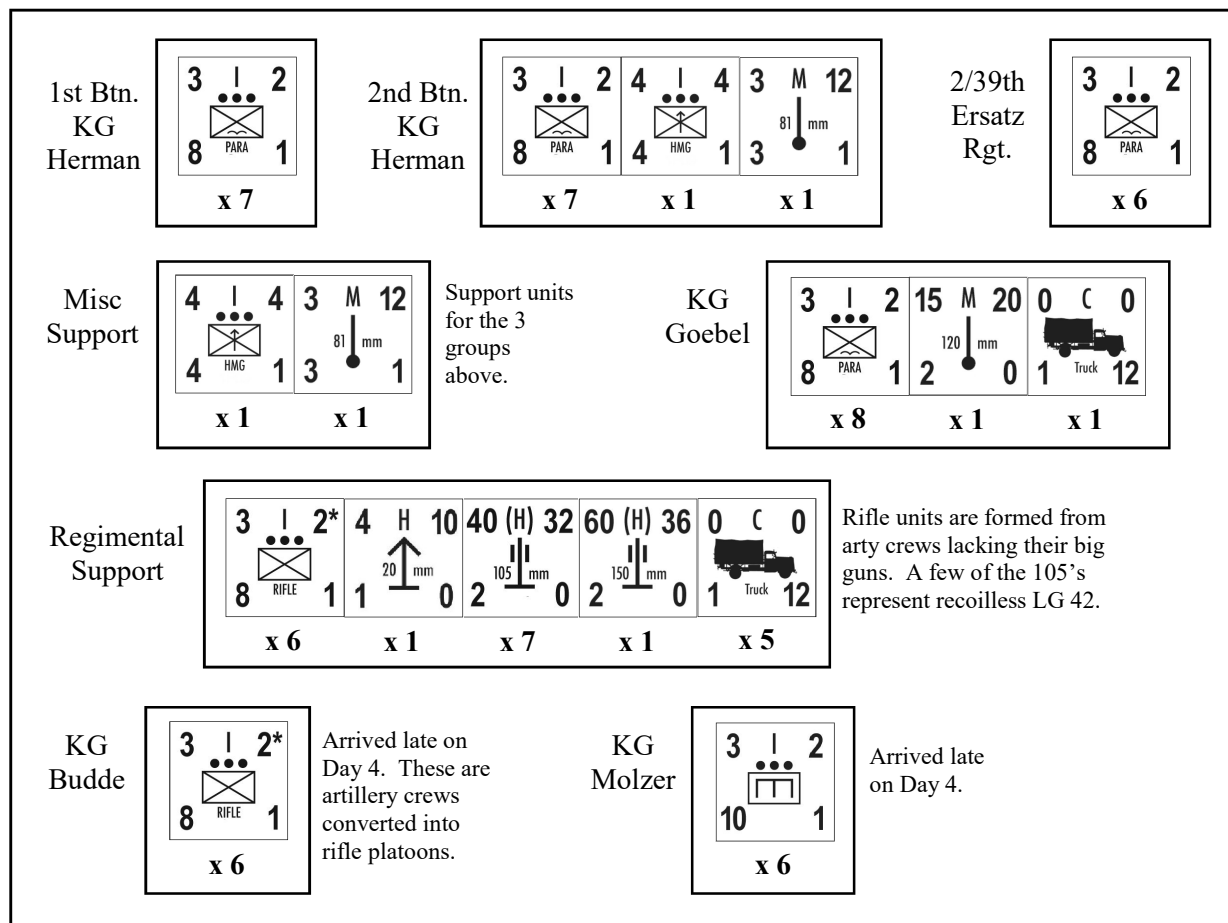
1st Btn.
KG
Herman

3 I 2
•••
PARA
8 1
x 7

2nd Btn.
KG
Herman

3 I 2
•••
PARA
8 1
x 7

4 I 4
•••
HMG
4 1
x 1

3 M 12
81 mm
3 1
x 1

2/39th
Ersatz
Rgt.

3 I 2
•••
PARA
8 1
x 6

Misc
Support

4 I 4
•••
HMG
4 1
x 1

3 M 12
81 mm
3 1
x 1

Support units for the 3 groups above.

KG
Goebel

3 I 2
•••
PARA
8 1
x 8

15 M 20
120 mm
2 0
x 1

0 C 0
Truck
1 12
x 1

Regimental
Support

3 I 2*
•••
RIFLE
8 1
x 6

4 H 10
20 mm
1 0
x 1

40 (H) 32
105 mm
2 0
x 7

60 (H) 36
150 mm
2 0
x 1

0 C 0
Truck
1 12
x 5

Rifle units are formed from arty crews lacking their big guns. A few of the 105's represent recoilless LG 42.

KG
Budde

3 I 2*
•••
RIFLE
8 1
x 6

Arrived late on Day 4. These are artillery crews converted into rifle platoons.

KG
Molzer

3 I 2
•••
10 1
x 6

Arrived late on Day 4.